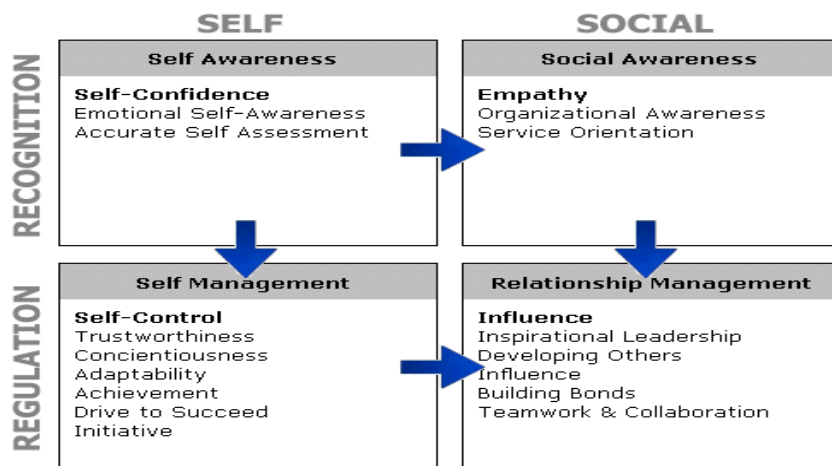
SELF

SOCIAL

RECOGNITION

Self Awareness

Self-Confidence
Emotional Self-Awareness
Accurate Self Assessment

Social Awareness

Empathy
Organizational Awareness
Service Orientation

REGULATION

Self Management

Self-Control
Trustworthiness
Concientiousness
Adaptability
Achievement
Drive to Succeed
Initiative

Relationship Management

Influence
Inspirational Leadership
Developing Others
Influence
Building Bonds
Teamwork & Collaboration